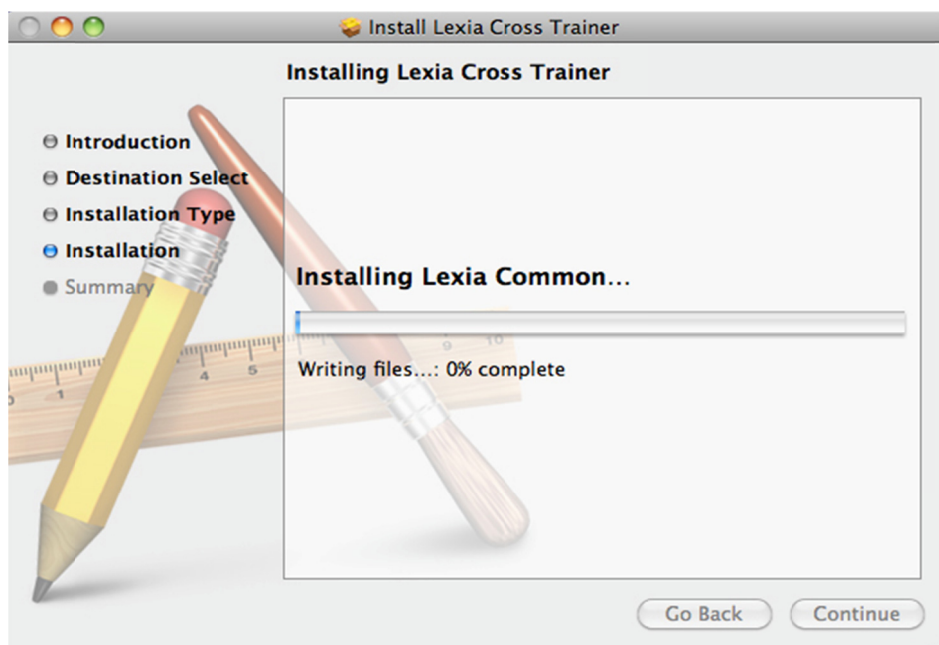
Install Lexia Cross Trainer

Installing Lexia Cross Trainer

Introduction
Destination Select
Installation Type
Installation
Summary

Installing Lexia Common…

Writing files…: 0% complete

Go Back
Continue